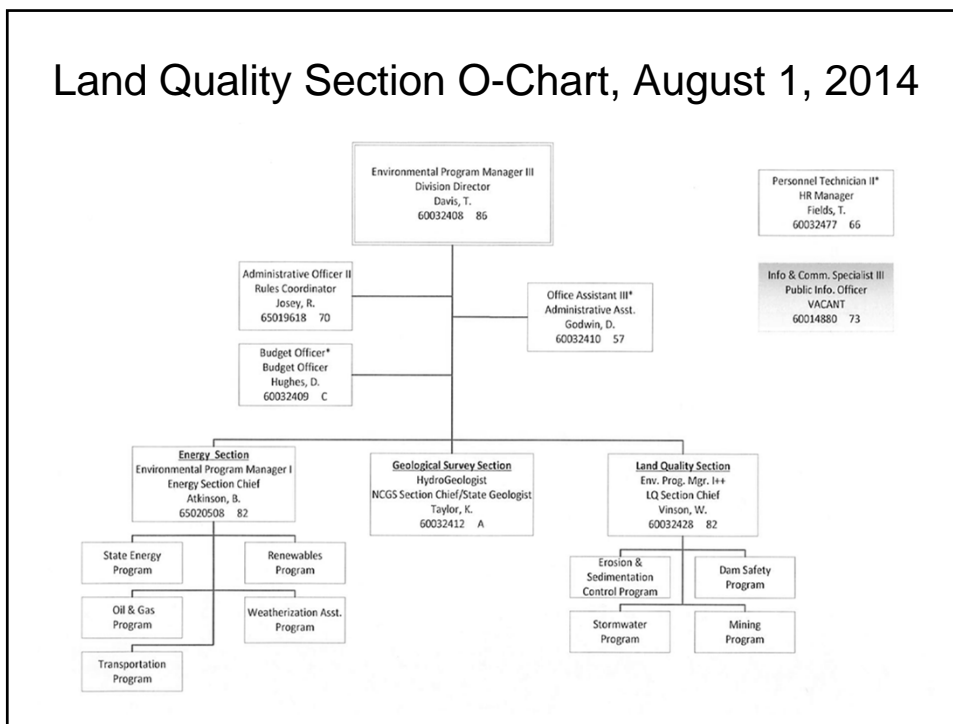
Land Quality Section O-Chart, August 1, 2014

Environmental Program Manager III
Division Director
Davis, T.
60032408 86

Personnel Technician II*
HR Manager
Fields, T.
60032477 66

Info & Comm. Specialist III
Public Info. Officer
VACANT
60014880 73

Administrative Officer II
Rules Coordinator
Josey, R.
65019618 70

Office Assistant III*
Administrative Asst.
Godwin, D.
60032410 57

Budget Officer*
Budget Officer
Hughes, D.
60032409 C

Energy Section
Environmental Program Manager I
Energy Section Chief
Atkinson, B.
65020508 82

Geological Survey Section
HydroGeologist
NCGS Section Chief/State Geologist
Taylor, K.
60032412 A

Land Quality Section
Env. Prog. Mgr. I++
LQ Section Chief
Vinson, W.
60032428 82

State Energy Program

Renewables Program

Oil & Gas Program

Weatherization Asst. Program

Transportation Program

Erosion & Sedimentation Control Program

Dam Safety Program

Stormwater Program

Mining Program